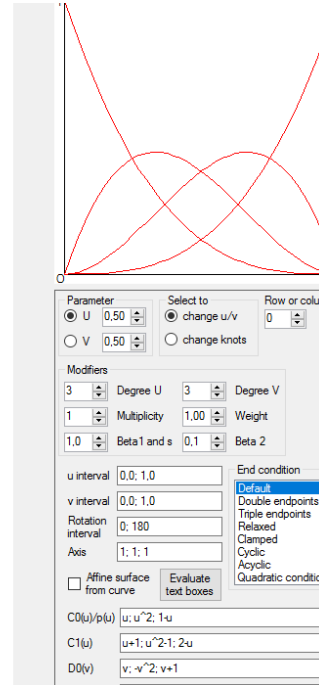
0

Parameter
U 0,50
V 0,50

Select to
change u/v
change knots

Row or colu
0

Modifiers
3 Degree U
3 Degree V
1 Multiplicity
1,00 Weight
1,0 Beta1 and s
0,1 Beta 2

u interval 0,0; 1,0
v interval 0,0; 1,0
Rotation interval 0; 180
Axis 1; 1; 1

End condition
Default
Double endpoints
Triple endpoints
Relaxed
Clamped
Cyclic
Acyclic
Quadratic conditio

Affine surface from curve
Evaluate text boxes

C0(u)/p(u) u; u^2; 1-u
C1(u) u+1; u^2-1; 2-u
D0(v) v; -v^2; v+1